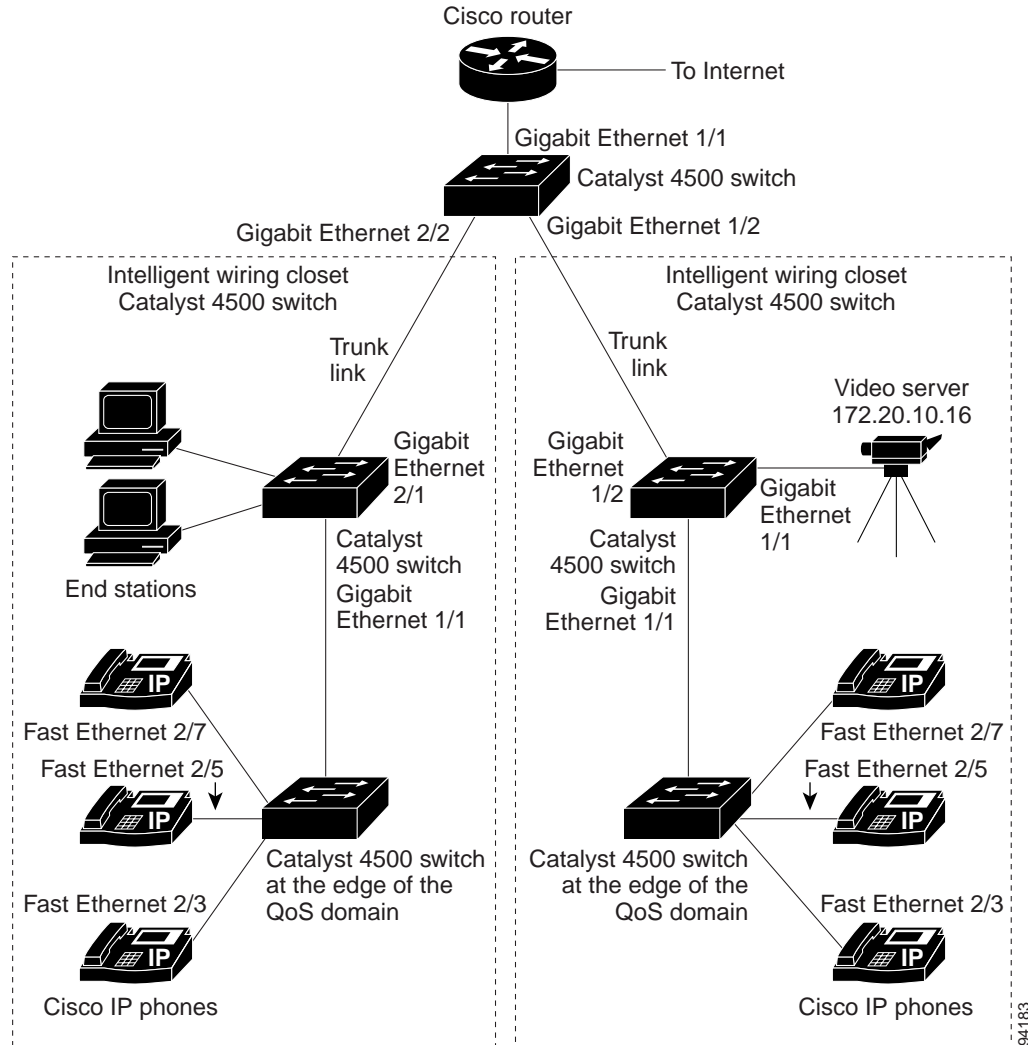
Cisco router

To Internet

Gigabit Ethernet 1/1

Catalyst 4500 switch

Gigabit Ethernet 2/2

Gigabit Ethernet 1/2

Intelligent wiring closet Catalyst 4500 switch

Intelligent wiring closet Catalyst 4500 switch

Trunk link

Trunk link

Video server 172.20.10.16

Gigabit Ethernet 2/1

Gigabit Ethernet 1/2

Gigabit Ethernet 1/1

Catalyst 4500 switch

Catalyst 4500 switch

End stations

Gigabit Ethernet 1/1

Gigabit Ethernet 1/1

IP

IP

Fast Ethernet 2/7

Fast Ethernet 2/7

Fast Ethernet 2/5

Fast Ethernet 2/5

IP

IP

Catalyst 4500 switch at the edge of the QoS domain

Catalyst 4500 switch at the edge of the QoS domain

Fast Ethernet 2/3

Fast Ethernet 2/3

IP

IP

Cisco IP phones

Cisco IP phones

94183